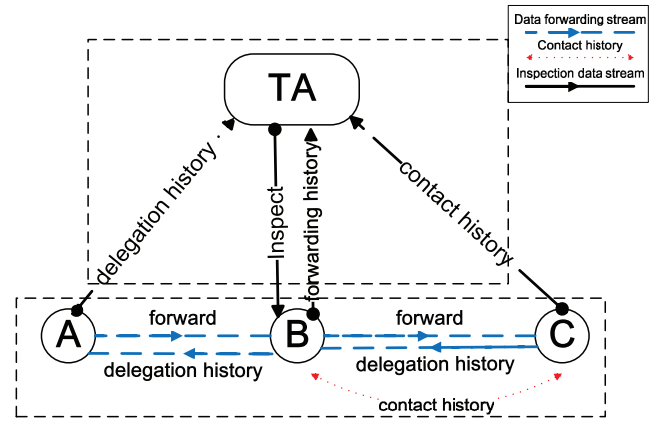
Data forwarding stream
Contact history
Inspection data stream

TA

delegation history
Inspect
forwarding history
contact history

A
forward
delegation history
B
forward
delegation history
C
contact history